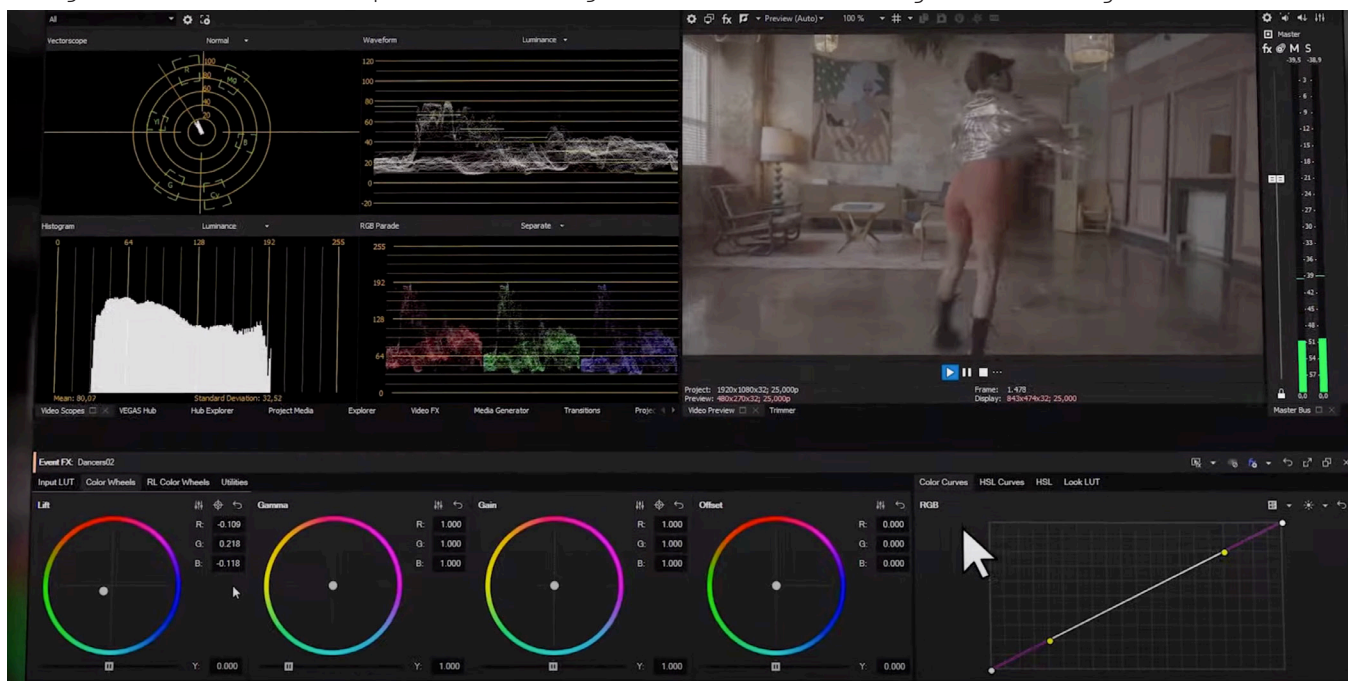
All

Vectorscope Normal

R Mg B Cy G Yl

100 80 60 40 20

Waveform Luminance

120
100
80
60
40
20
0
-20

Histogram Luminance

0 64 128 192 255

Mean: 80,07 Standard Deviation: 32,52

RGB Parade Separate

255
192
128
64
0

Video Scopes VEGAS Hub Hub Explorer Project Media Explorer Video FX Media Generator Transitions Proje

Preview (Auto) 100 %

Project: 1920x1080x32; 25,000p
Preview: 480x270x32; 25,000p
Frame: 1.478
Display: 843x474x32; 25,000

Video Preview Trimmer

Master
fx M S
-39,5 -38,9
-3 -6 -9 -12 -15 -18 -21 -24 -27 -30 -33 -36 -39 -42 -45 -48 -51 -54 -57
0.0 0.0
Master Bus

Event FX: Dancers02

Input LUT Color Wheels RL Color Wheels Utilities

Lift
R: -0.109
G: 0.218
B: -0.118
Y: 0.000

Gamma
R: 1.000
G: 1.000
B: 1.000
Y: 1.000

Gain
R: 1.000
G: 1.000
B: 1.000
Y: 1.000

Offset
R: 0.000
G: 0.000
B: 0.000
Y: 0.000

Color Curves HSL Curves HSL Look LUT

RGB